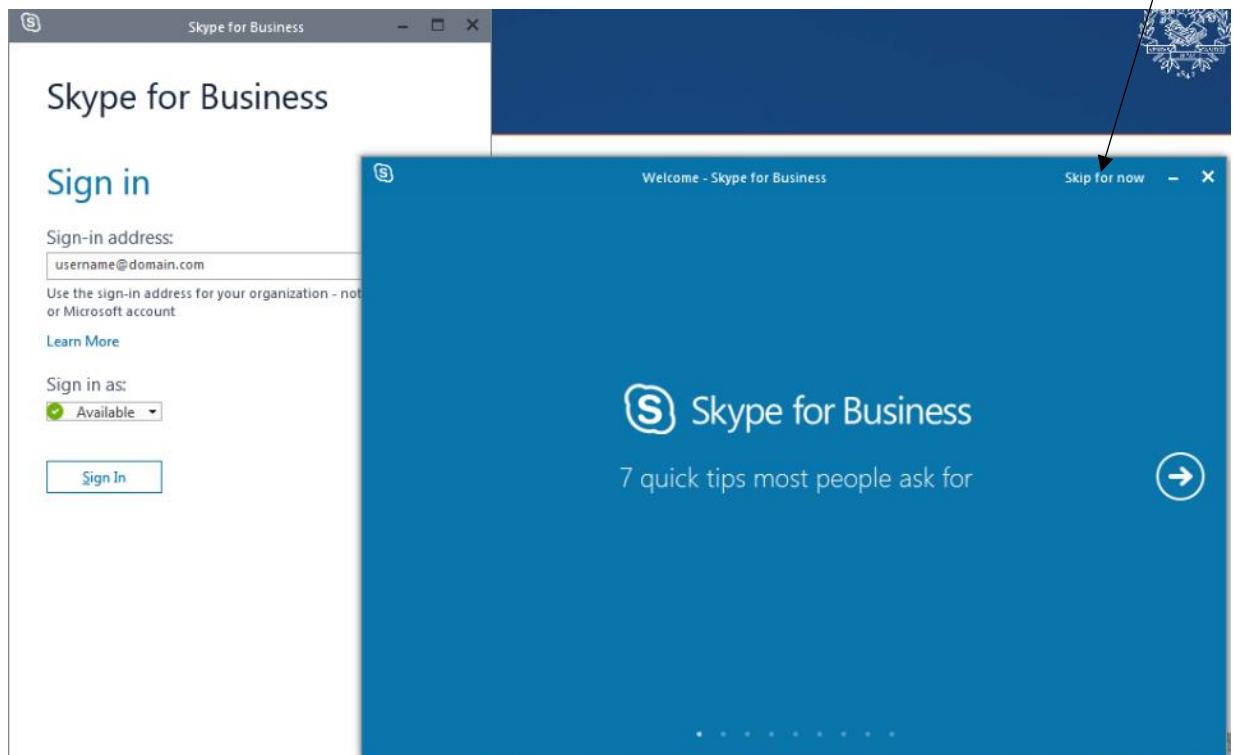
Skype for Business

Skype for Business

Sign in

Sign-in address:

username@domain.com

Use the sign-in address for your organization - not or Microsoft account

Learn More

Sign in as:

Available

Sign In

Welcome - Skype for Business

Skip for now

Skype for Business

7 quick tips most people ask for